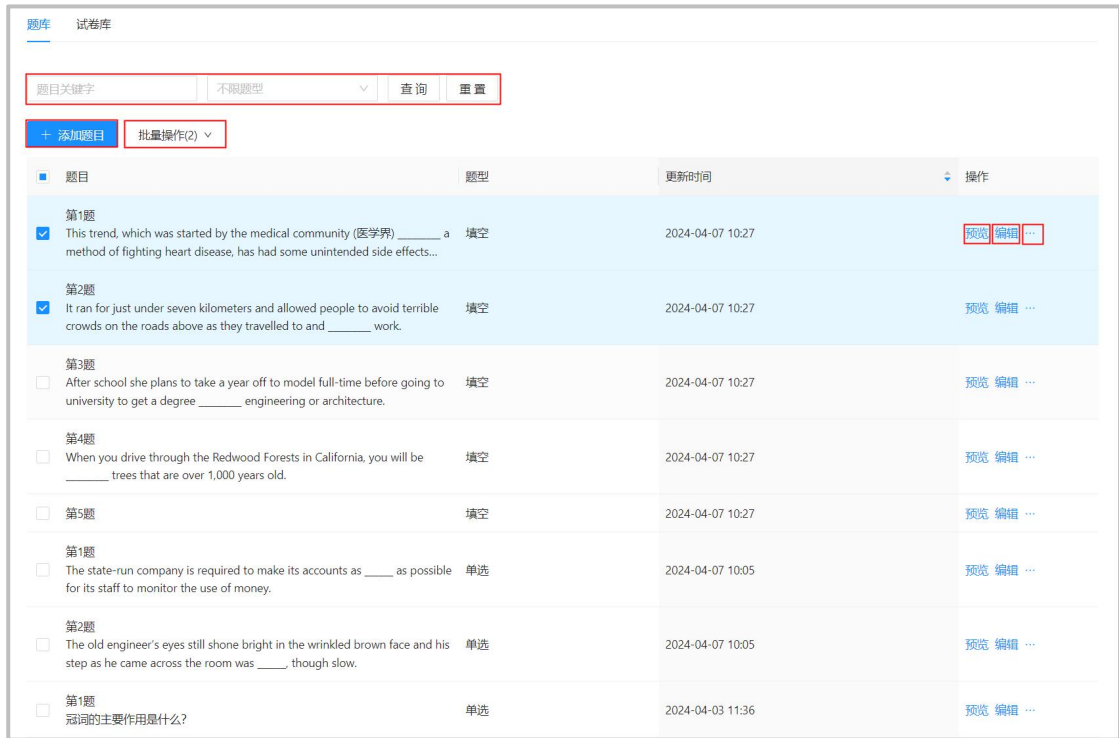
题库 试卷库

题目关键字 不限题型 查 询 重 置

+ 添加题目 批量操作(2)

| 题目 | 题型 | 更新时间 | 操作 |
|---|---|---|---|
| 第1题 This trend, which was started by the medical community (医学界) _______ a method of fighting heart disease, has had some unintended side effects... | 填空 | 2024-04-07 10:27 | 预览 编辑 ··· |
| 第2题 It ran for just under seven kilometers and allowed people to avoid terrible crowds on the roads above as they travelled to and _______ work. | 填空 | 2024-04-07 10:27 | 预览 编辑 ··· |
| 第3题 After school she plans to take a year off to model full-time before going to university to get a degree _______ engineering or architecture. | 填空 | 2024-04-07 10:27 | 预览 编辑 ··· |
| 第4题 When you drive through the Redwood Forests in California, you will be _______ trees that are over 1,000 years old. | 填空 | 2024-04-07 10:27 | 预览 编辑 ··· |
| 第5题 | 填空 | 2024-04-07 10:27 | 预览 编辑 ··· |
| 第1题 The state-run company is required to make its accounts as _____ as possible for its staff to monitor the use of money. | 单选 | 2024-04-07 10:05 | 预览 编辑 ··· |
| 第2题 The old engineer's eyes still shone bright in the wrinkled brown face and his step as he came across the room was _____, though slow. | 单选 | 2024-04-07 10:05 | 预览 编辑 ··· |
| 第1题 冠词的主要作用是什么? | 单选 | 2024-04-03 11:36 | 预览 编辑 ··· |